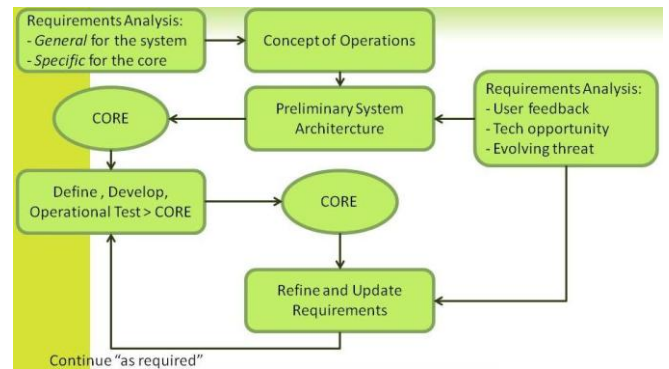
Requirements Analysis:
- General for the system
- Specific for the core

Concept of Operations

CORE

Preliminary System Architercture

Requirements Analysis:
- User feedback
- Tech opportunity
- Evolving threat

Define , Develop, Operational Test > CORE

CORE

Refine and Update Requirements

Continue "as required"